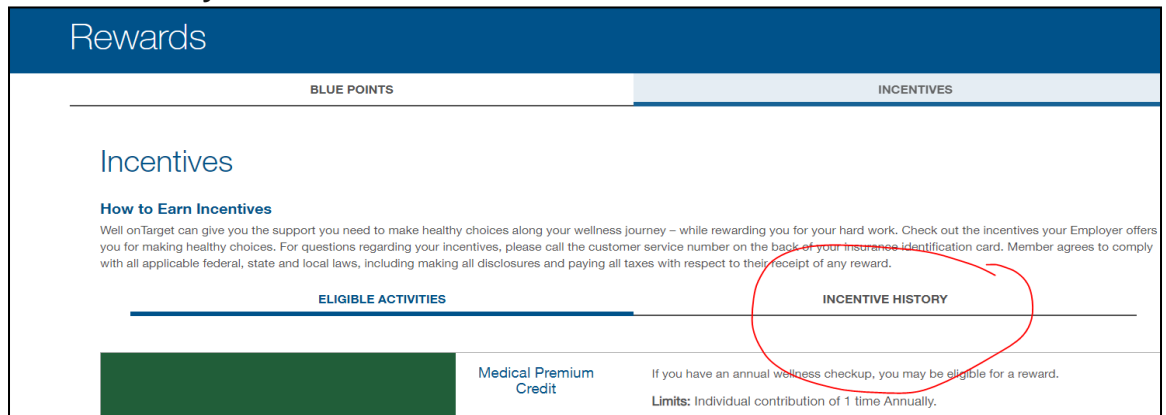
Rewards

BLUE POINTS

INCENTIVES

Incentives

How to Earn Incentives

Well onTarget can give you the support you need to make healthy choices along your wellness journey – while rewarding you for your hard work. Check out the incentives your Employer offers you for making healthy choices. For questions regarding your incentives, please call the customer service number on the back of your insurance identification card. Member agrees to comply with all applicable federal, state and local laws, including making all disclosures and paying all taxes with respect to their receipt of any reward.

ELIGIBLE ACTIVITIES

INCENTIVE HISTORY

Medical Premium Credit

If you have an annual wellness checkup, you may be eligible for a reward.

Limits: Individual contribution of 1 time Annually.